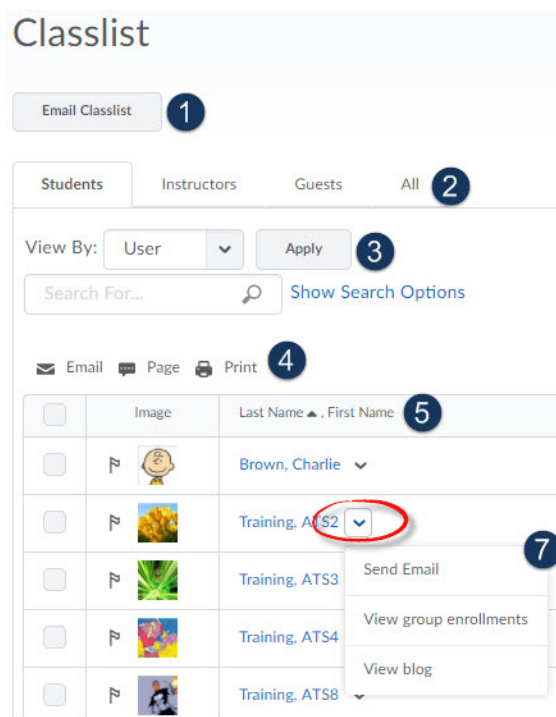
Classlist

Email Classlist 1

Students Instructors Guests All 2

View By: User Apply 3

Search For... Show Search Options

Email Page Print 4

| | Image | Last Name ▲ , First Name 5 |
|---|---|---|
| | | Brown, Charlie |
| | | Training, ATS2 |
| | | Training, ATS3 |
| | | Training, ATS4 |
| | | Training, ATS8 |

7
Send Email
View group enrollments
View blog